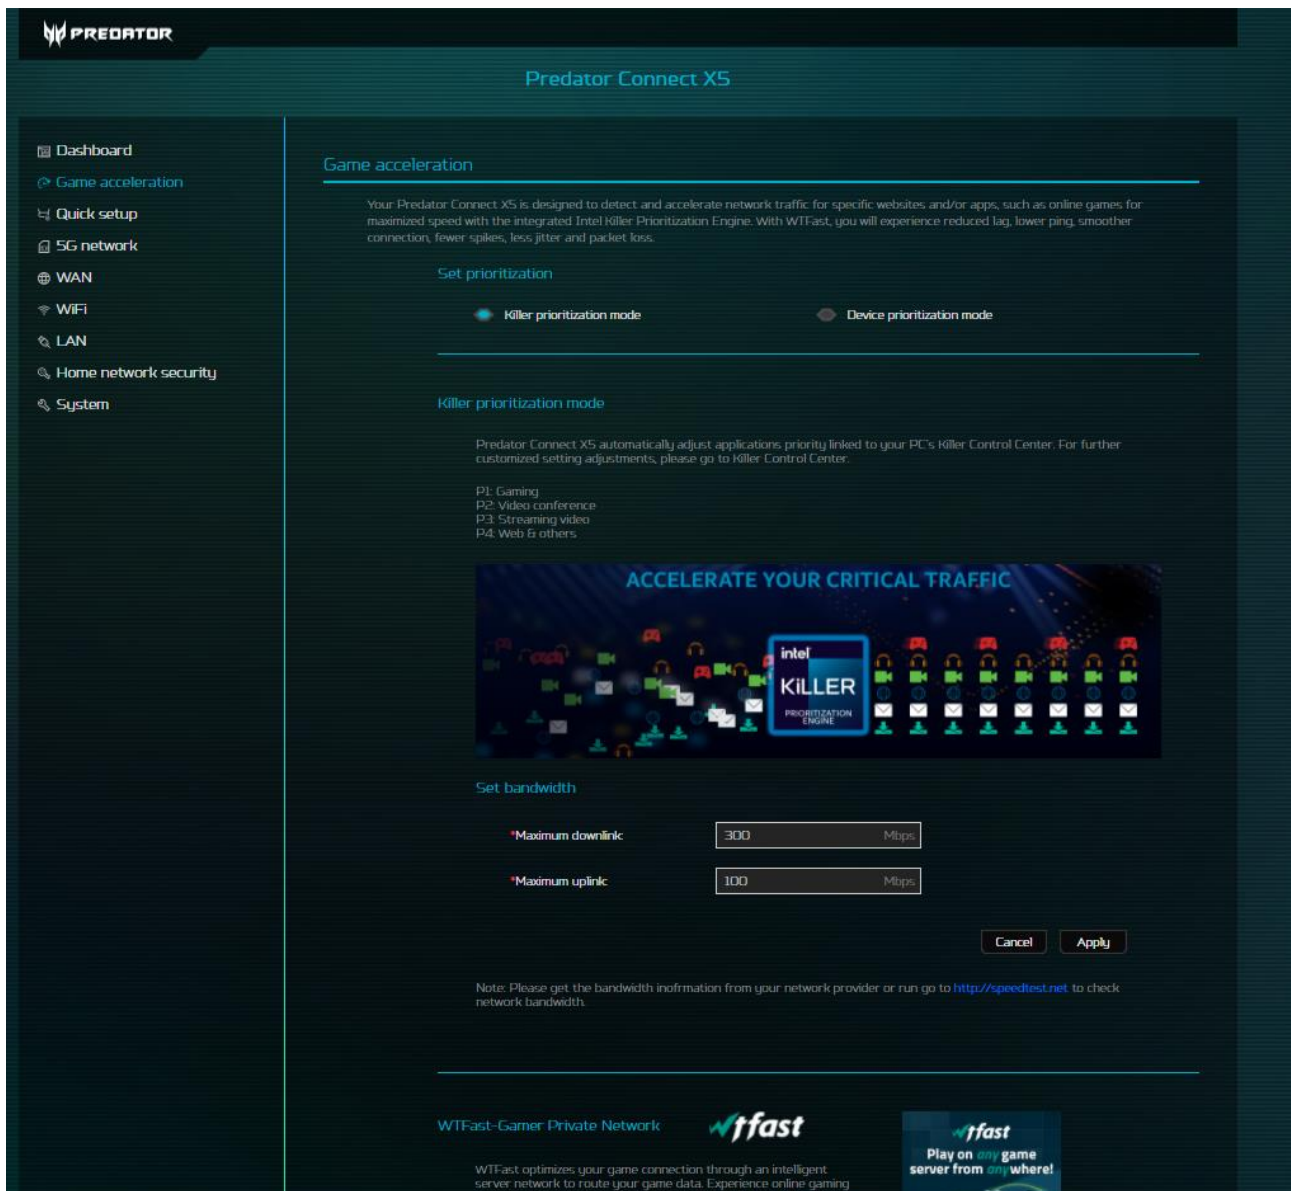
PREDATOR

Predator Connect X5

Dashboard
Game acceleration
Quick setup
5G network
WAN
WiFi
LAN
Home network security
System

Game acceleration

Your Predator Connect X5 is designed to detect and accelerate network traffic for specific websites and/or apps, such as online games for maximized speed with the integrated Intel Killer Prioritization Engine. With WTFast, you will experience reduced lag, lower ping, smoother connection, fewer spikes, less jitter and packet loss.

Set prioritization

Killer prioritization mode

Device prioritization mode

Killer prioritization mode

Predator Connect X5 automatically adjust applications priority linked to your PC's Killer Control Center. For further customized setting adjustments, please go to Killer Control Center.

P1: Gaming
P2: Video conference
P3: Streaming video
P4: Web & others

ACCELERATE YOUR CRITICAL TRAFFIC

intel
KiLLER
PRIORITIZATION ENGINE

Set bandwidth

*Maximum downlink 300 Mbps

*Maximum uplink 100 Mbps

Cancel Apply

Note: Please get the bandwidth inofrmation from your network provider or run go to http://speedtest.net to check network bandwidth.

WTFast-Gamer Private Network

wtfast

WTFast optimizes your game connection through an intelligent server network to route your game data. Experience online gaming

wtfast
Play on any game server from anywhere!